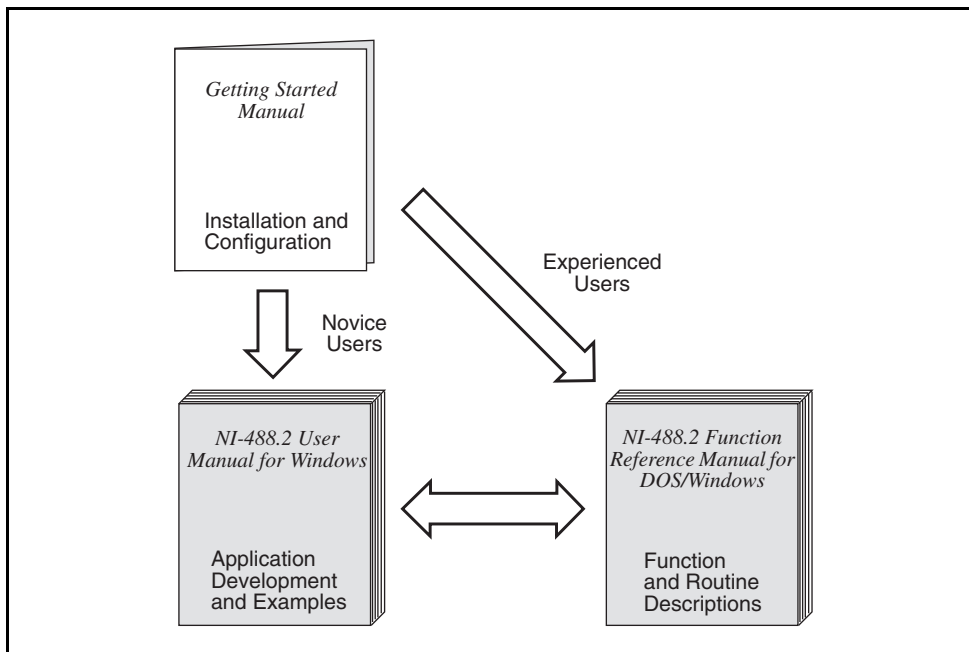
Getting Started Manual

Installation and Configuration

Experienced Users

Novice Users

NI-488.2 User Manual for Windows

Application Development and Examples

NI-488.2 Function Reference Manual for DOS/Windows

Function and Routine Descriptions